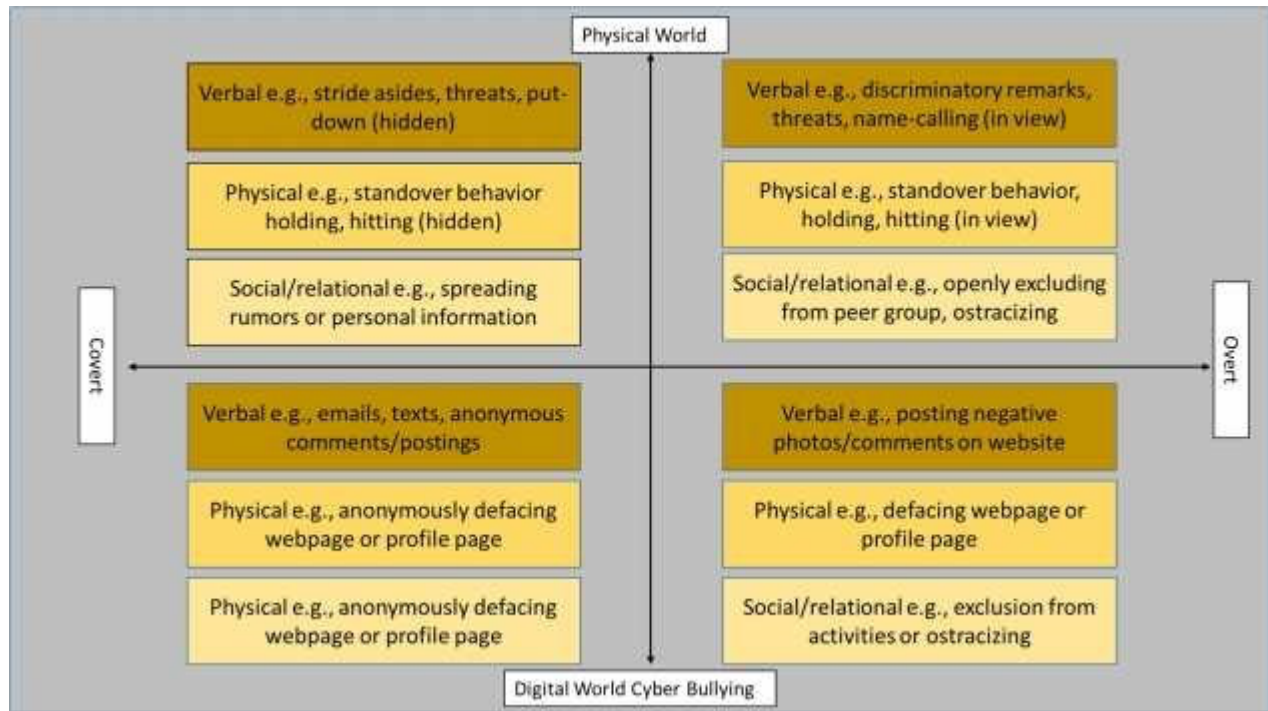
Physical World

Verbal e.g., stride asides, threats, put-down (hidden)

Physical e.g., standover behavior holding, hitting (hidden)

Social/relational e.g., spreading rumors or personal information

Verbal e.g., discriminatory remarks, threats, name-calling (in view)

Physical e.g., standover behavior, holding, hitting (in view)

Social/relational e.g., openly excluding from peer group, ostracizing

Covert

Overt

Verbal e.g., emails, texts, anonymous comments/postings

Physical e.g., anonymously defacing webpage or profile page

Physical e.g., anonymously defacing webpage or profile page

Verbal e.g., posting negative photos/comments on website

Physical e.g., defacing webpage or profile page

Social/relational e.g., exclusion from activities or ostracizing

Digital World Cyber Bullying